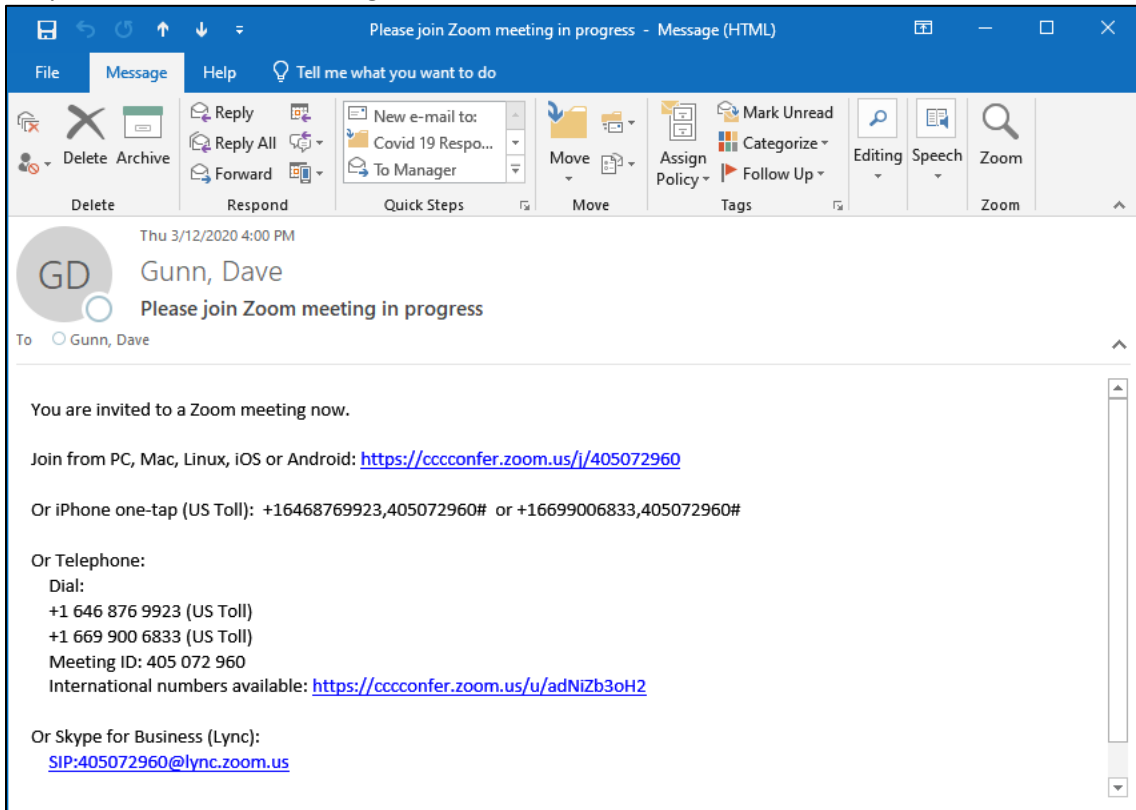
Please join Zoom meeting in progress - Message (HTML)

File Message Help Tell me what you want to do

Delete Archive
Delete

Reply
Reply All
Forward
Respond

New e-mail to:
Covid 19 Respo...
To Manager
Quick Steps

Move
Move

Assign Policy
Mark Unread
Categorize
Follow Up
Tags

Editing
Speech
Zoom
Zoom

Thu 3/12/2020 4:00 PM
GD
Gunn, Dave
Please join Zoom meeting in progress
To Gunn, Dave

You are invited to a Zoom meeting now.

Join from PC, Mac, Linux, iOS or Android: https://cccconfer.zoom.us/j/405072960

Or iPhone one-tap (US Toll): +16468769923,405072960# or +16699006833,405072960#

Or Telephone:
Dial:
+1 646 876 9923 (US Toll)
+1 669 900 6833 (US Toll)
Meeting ID: 405 072 960
International numbers available: https://cccconfer.zoom.us/u/adNiZb3oH2

Or Skype for Business (Lync):
SIP:405072960@lync.zoom.us